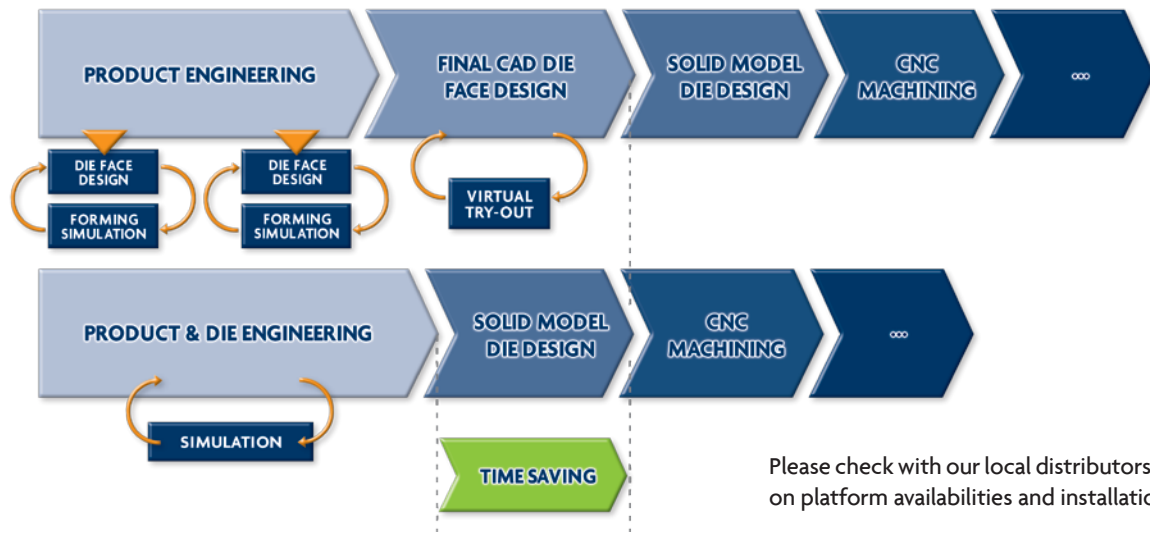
PRODUCT ENGINEERING

FINAL CAD DIE FACE DESIGN

SOLID MODEL DIE DESIGN

CNC MACHINING

...

DIE FACE DESIGN

FORMING SIMULATION

DIE FACE DESIGN

FORMING SIMULATION

VIRTUAL TRY-OUT

PRODUCT & DIE ENGINEERING

SOLID MODEL DIE DESIGN

CNC MACHINING

...

SIMULATION

TIME SAVING

Please check with our local distributors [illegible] on platform availabilities and installatio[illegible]